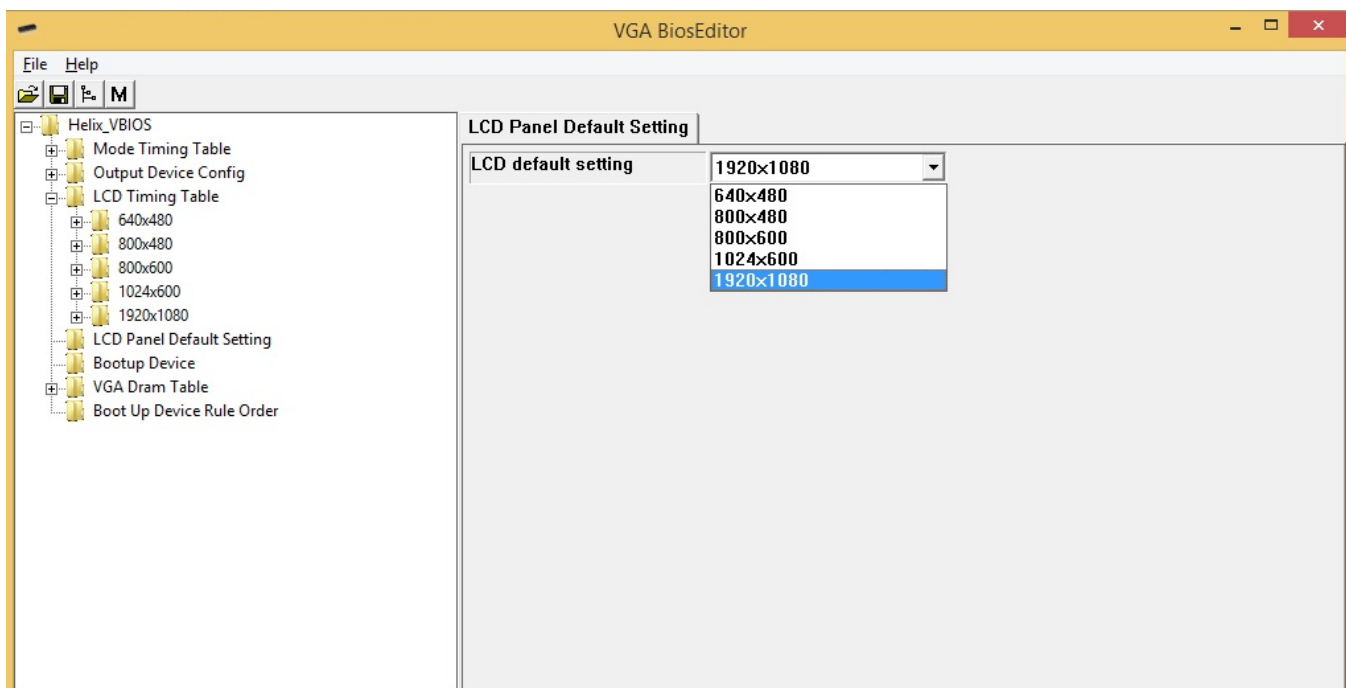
VGA BiosEditor

File Help

M

Helix_VBIOS
Mode Timing Table
Output Device Config
LCD Timing Table
640x480
800x480
800x600
1024x600
1920x1080
LCD Panel Default Setting
Bootup Device
VGA Dram Table
Boot Up Device Rule Order

LCD Panel Default Setting

LCD default setting

1920x1080

640x480
800x480
800x600
1024x600
1920x1080